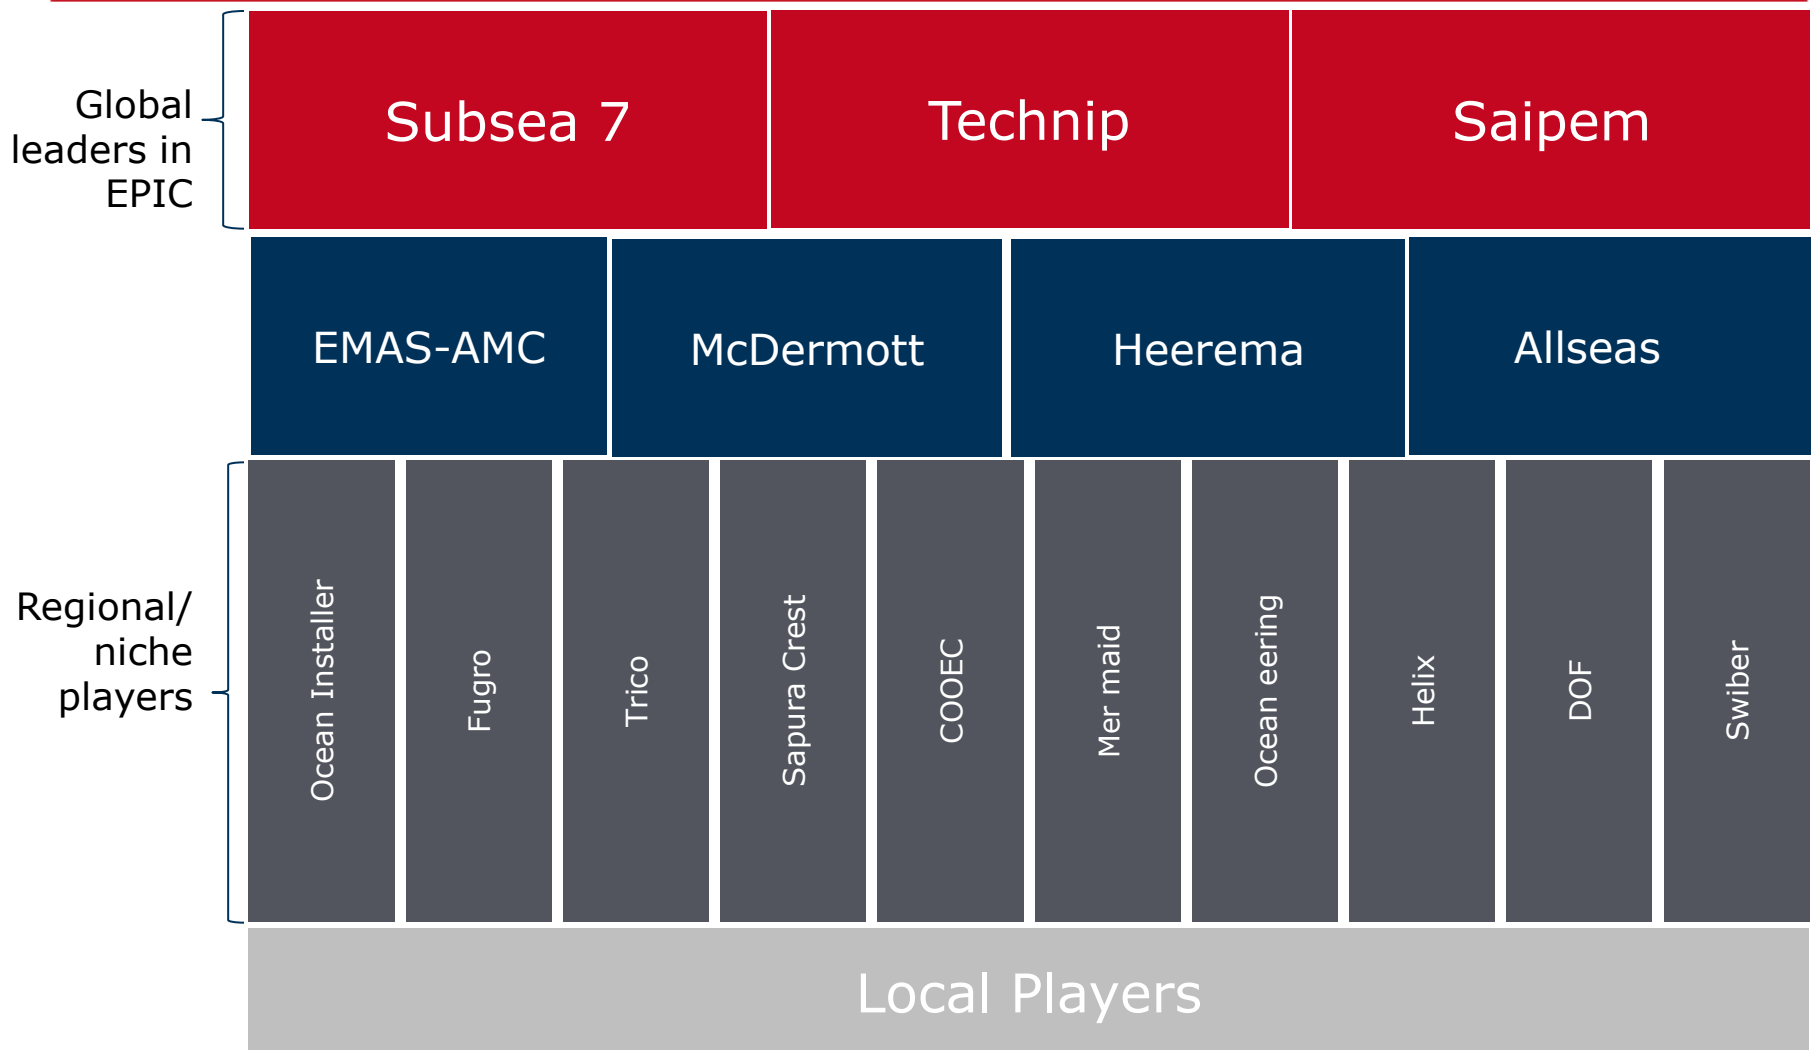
Global leaders in EPIC

Subsea 7

Technip

Saipem

EMAS-AMC

McDermott

Heerema

Allseas

Regional/ niche players

Ocean Installer

Fugro

Trico

Sapura Crest

COOEC

Mer maid

Ocean eering

Helix

DOF

Swiber

Local Players